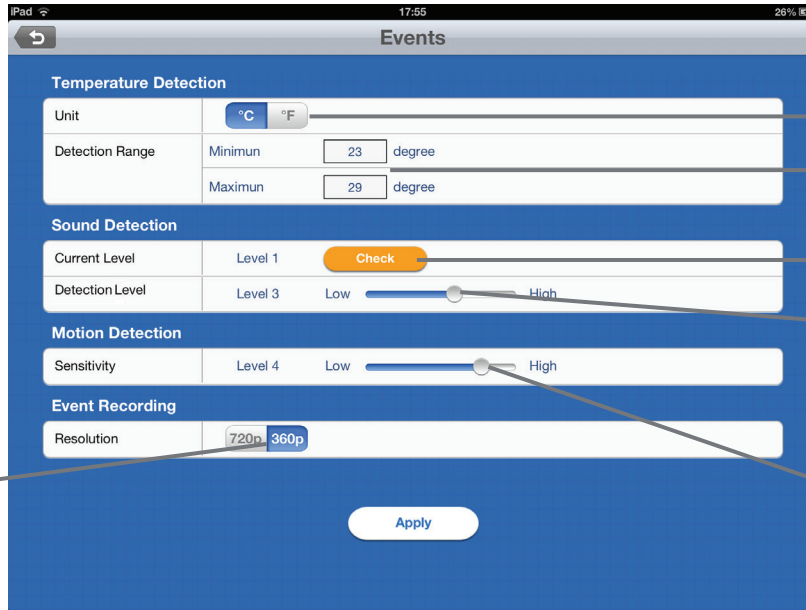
iPad
17:55
26%

Events

Temperature Detection

Unit °C °F

Detection Range Minimun 23 degree

Maximun 29 degree

Sound Detection

Current Level Level 1 Check

Detection Level Level 3 Low High

Motion Detection

Sensitivity Level 4 Low High

Event Recording

Resolution 720p 360p

Apply